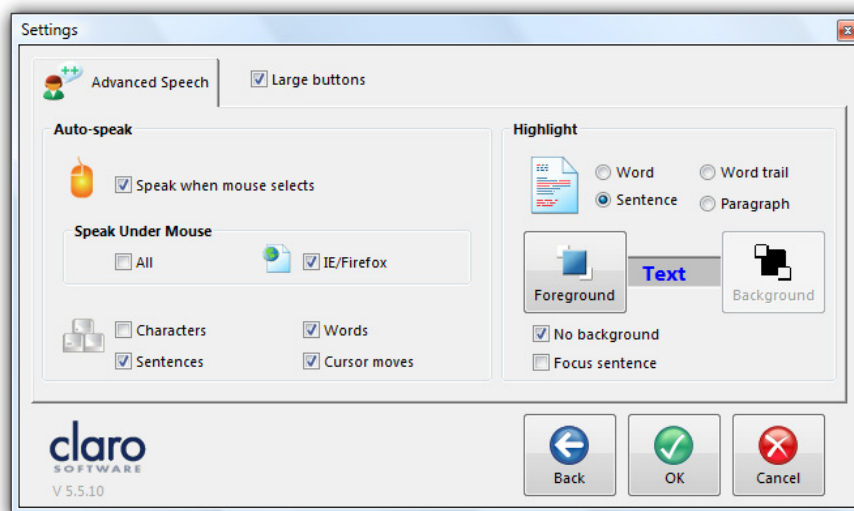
Settings

Advanced Speech

Large buttons

Auto-speak

Speak when mouse selects

Speak Under Mouse

All

IE/Firefox

Characters

Words

Sentences

Cursor moves

Highlight

Word

Word trail

Sentence

Paragraph

Foreground

Text

Background

No background

Focus sentence

claro SOFTWARE

V 5.5.10

Back

OK

Cancel